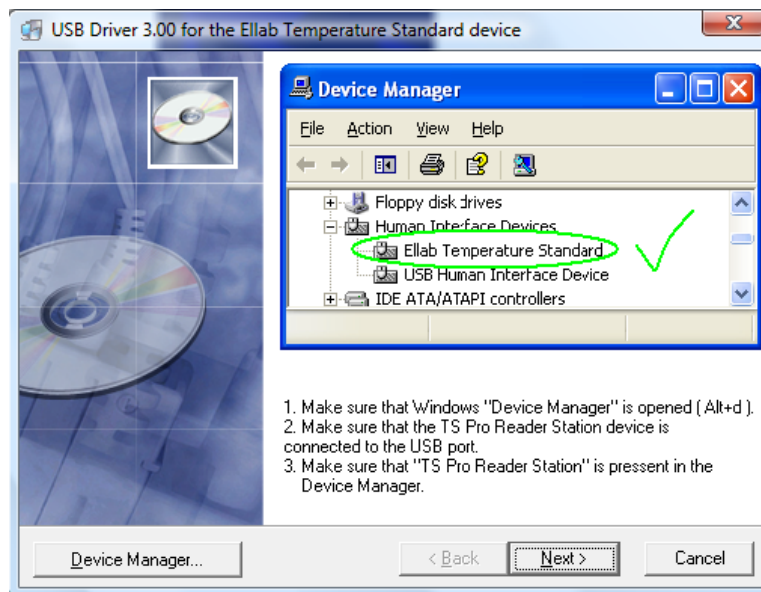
USB Driver 3.00 for the Ellab Temperature Standard device

Device Manager

File Action View Help

Floppy disk drives
Human Interface Devices
Ellab Temperature Standard
USB Human Interface Device
IDE ATA/ATAPI controllers

1. Make sure that Windows "Device Manager" is opened ( Alt+d ).
2. Make sure that the TS Pro Reader Station device is connected to the USB port.
3. Make sure that "TS Pro Reader Station" is pressent in the Device Manager.

Device Manager...

< Back

Next >

Cancel